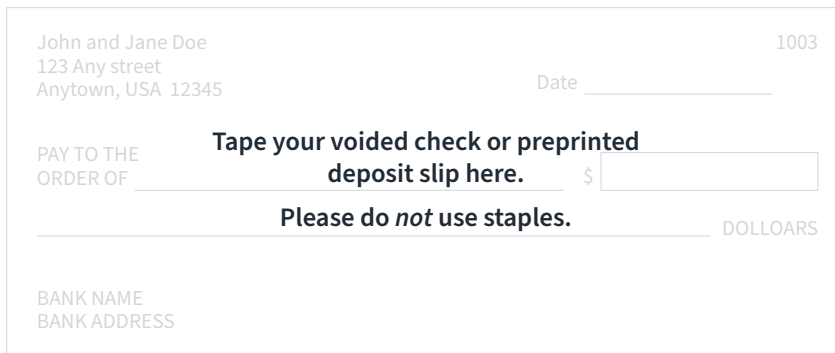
John and Jane Doe
123 Any street
Anytown, USA 12345

1003

Date

PAY TO THE ORDER OF

Tape your voided check or preprinted deposit slip here.

$

Please do *not* use staples.

DOLLOARS

BANK NAME
BANK ADDRESS